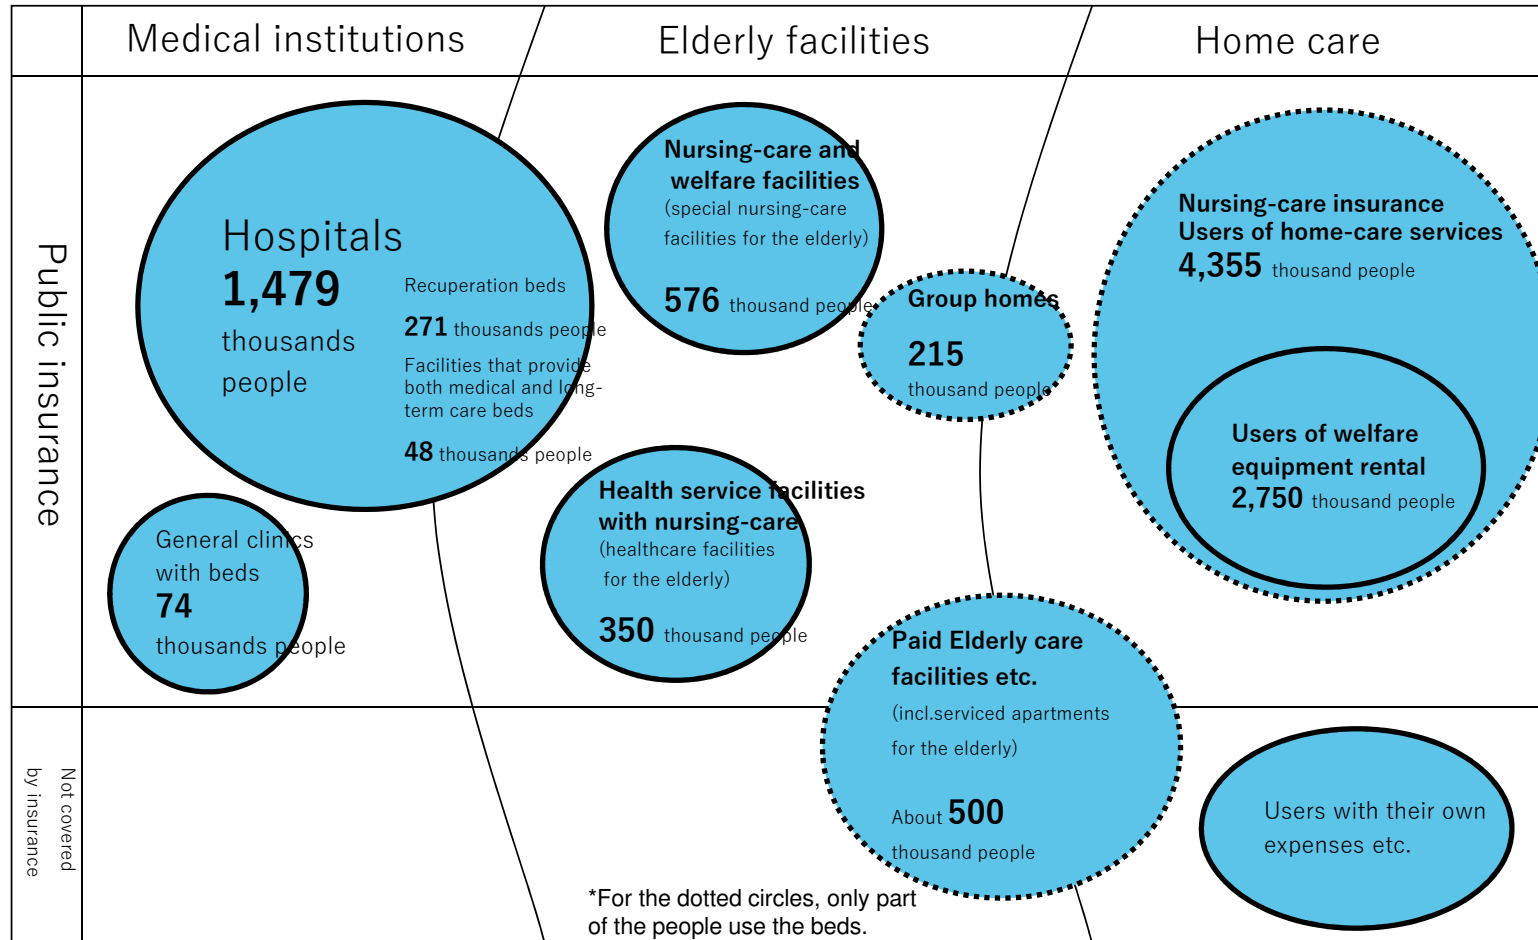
Medical institutions

Elderly facilities

Home care

Public insurance

Not covered by insurance

Hospitals
1,479
thousands people

Recuperation beds
271 thousands people
Facilities that provide both medical and long-term care beds
48 thousands people

General clinics with beds
74
thousands people

Nursing-care and welfare facilities
(special nursing-care facilities for the elderly)
576 thousand people

Group homes
215
thousand people

Health service facilities with nursing-care
(healthcare facilities for the elderly)
350 thousand people

Nursing-care insurance
Users of home-care services
4,355 thousand people

Users of welfare equipment rental
2,750 thousand people

Paid Elderly care facilities etc.
(incl.serviced apartments for the elderly)
About 500
thousand people

Users with their own expenses etc.

*For the dotted circles, only part of the people use the beds.